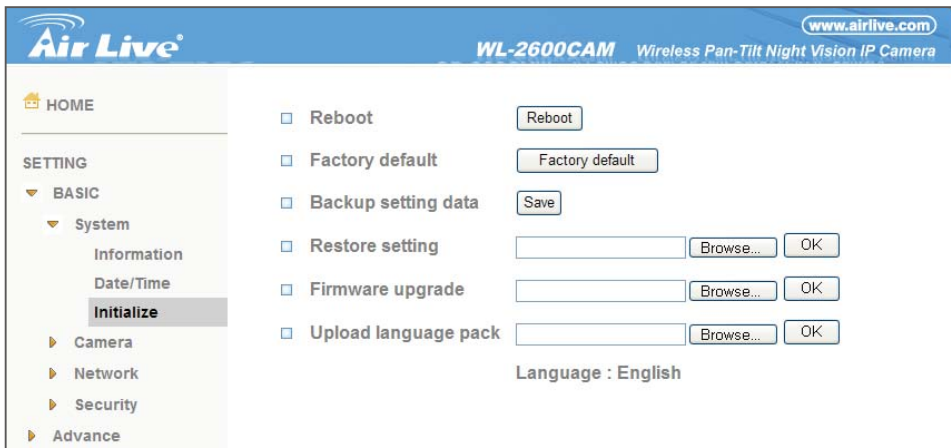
Air Live

www.airlive.com

WL-2600CAM Wireless Pan-Tilt Night Vision IP Camera

HOME

SETTING

BASIC

System

Information

Date/Time

Initialize

Camera

Network

Security

Advance

Reboot Reboot

Factory default Factory default

Backup setting data Save

Restore setting Browse... OK

Firmware upgrade Browse... OK

Upload language pack Browse... OK

Language : English